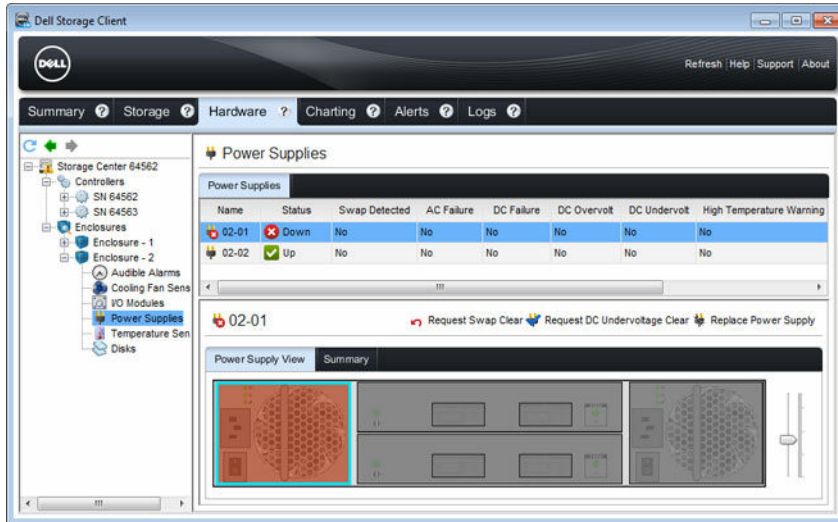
Dell Storage Client

DELL

Refresh | Help | Support | About

Summary Storage Hardware Charting Alerts Logs

Storage Center 64562
Controllers
SN 64562
SN 64563
Enclosures
Enclosure - 1
Enclosure - 2
Audible Alarms
Cooling Fan Sens
I/O Modules
Power Supplies
Temperature Sen
Disks

Power Supplies

Power Supplies

| Name | Status | Swap Detected | AC Failure | DC Failure | DC Overvolt | DC Undervolt | High Temperature Warning |
|---|---|---|---|---|---|---|---|
| 02-01 | Down | No | No | No | No | No | No |
| 02-02 | Up | No | No | No | No | No | No |

02-01

Request Swap Clear Request DC Undervoltage Clear Replace Power Supply

Power Supply View Summary